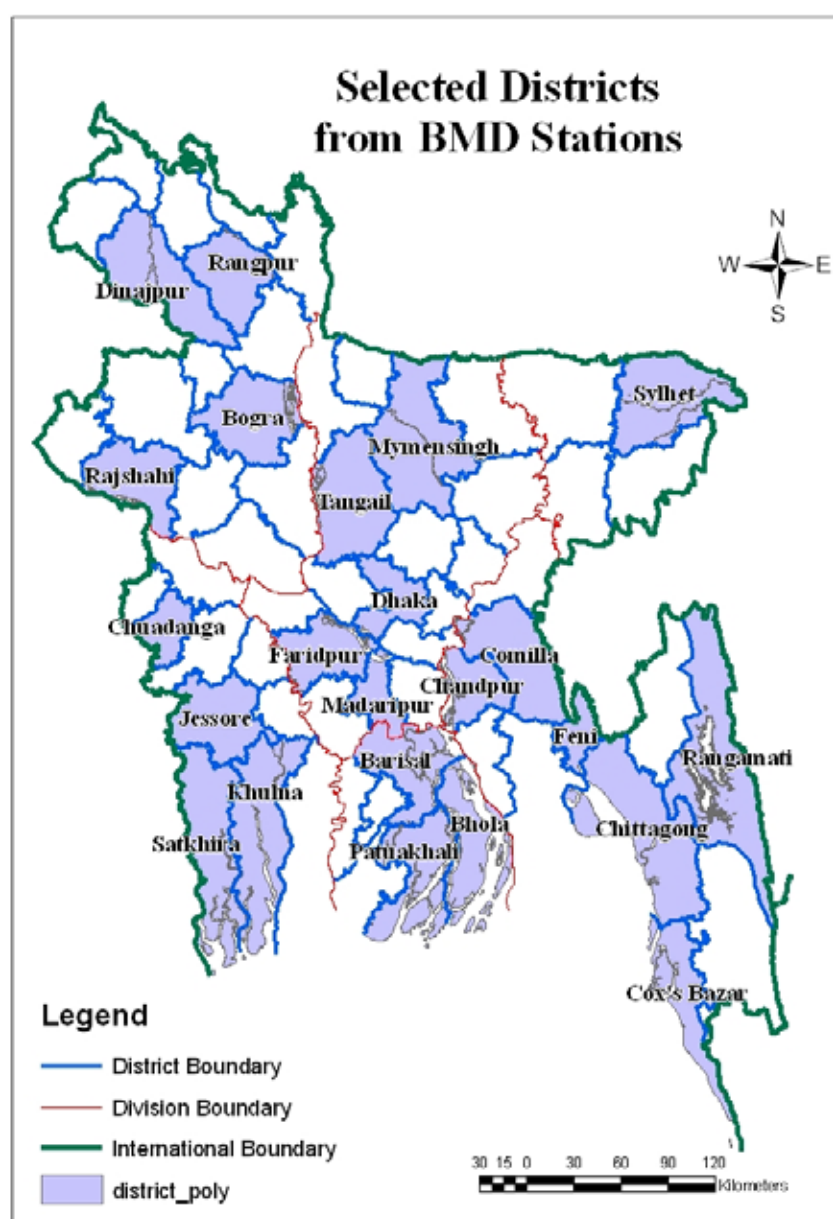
Selected Districts from BMD Stations

N
W
E
S

Rangpur
Dinajpur
Sylhet
Bogra
Mymensingh
Rajshahi
Tangail
Dhaka
Chuadanga
Faridpur
Comilla
Chandpur
Madaripur
Jessore
Feni
Rangamati
Barisal
Khulna
Bhola
Chittagong
Satkhira
Patuakhali
Cox's Bazar

Legend
District Boundary
Division Boundary
International Boundary
district_poly

30 15 0 30 60 90 120
Kilometers